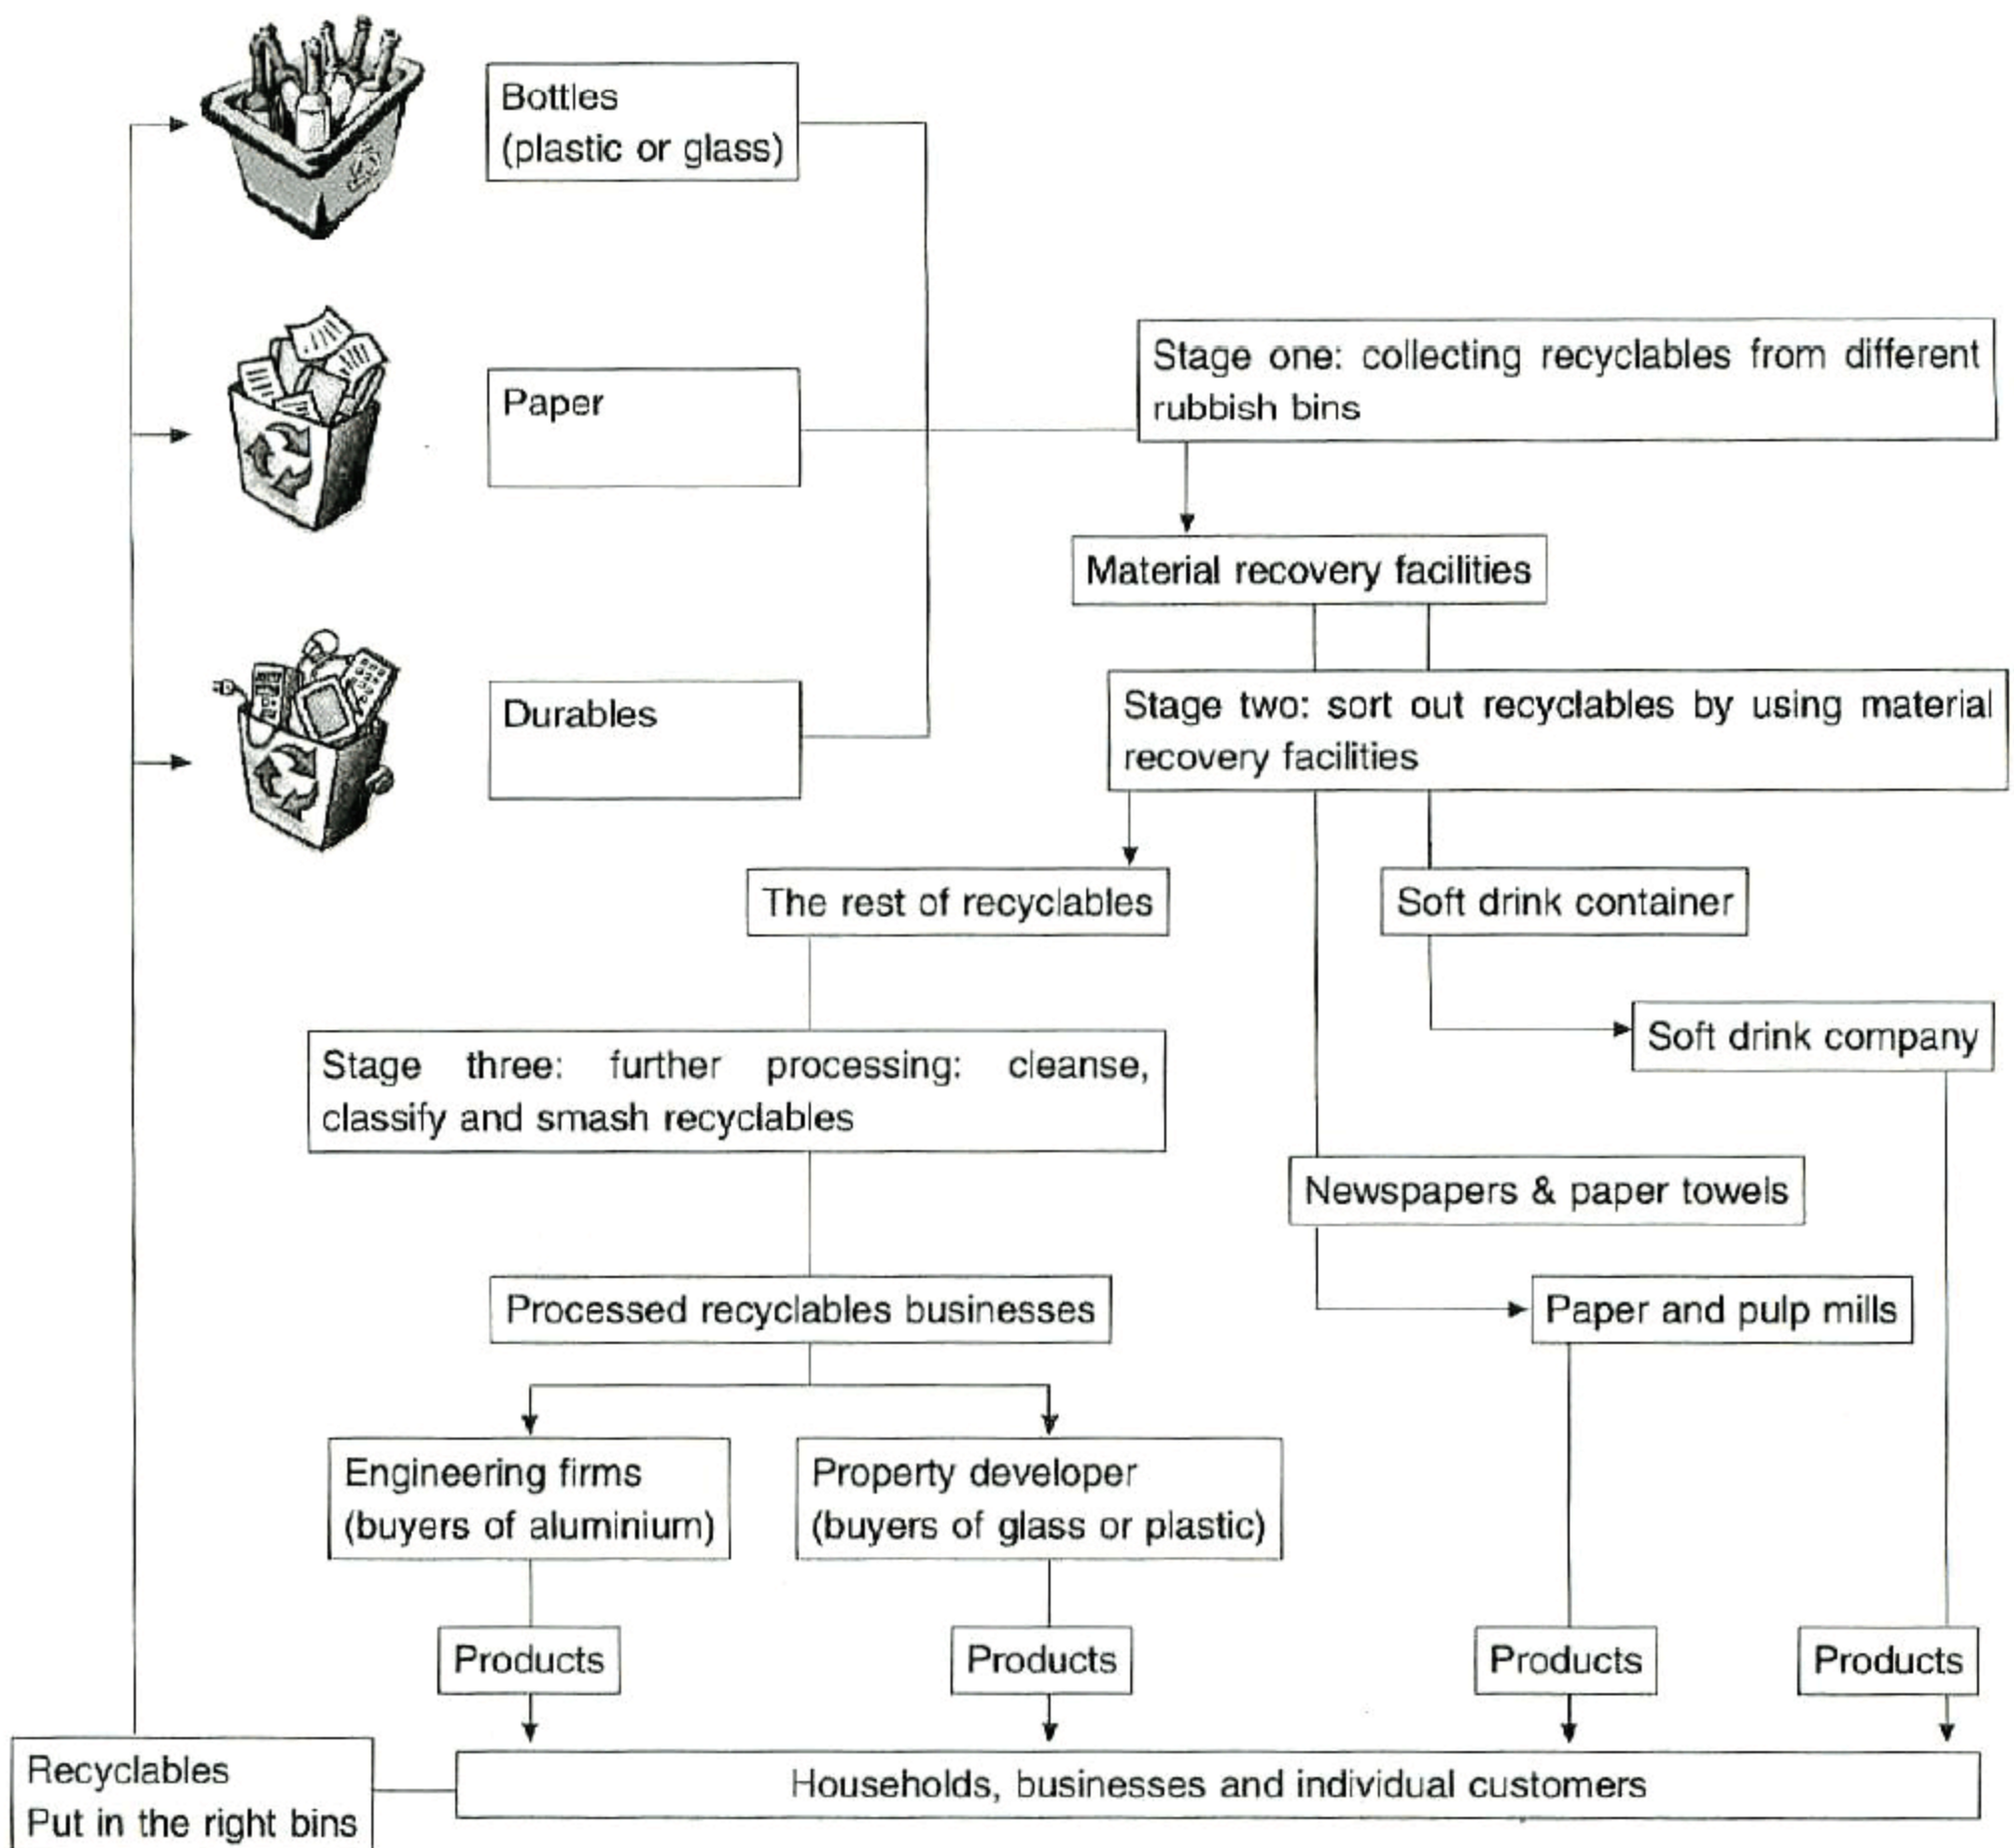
Bottles
(plastic or glass)

Paper

Durables

Stage one: collecting recyclables from different rubbish bins

Material recovery facilities

Stage two: sort out recyclables by using material recovery facilities

The rest of recyclables

Soft drink container

Soft drink company

Stage three: further processing: cleanse, classify and smash recyclables

Newspapers & paper towels

Processed recyclables businesses

Paper and pulp mills

Engineering firms
(buyers of aluminium)

Property developer
(buyers of glass or plastic)

Products

Products

Products

Products

Recyclables
Put in the right bins

Households, businesses and individual customers